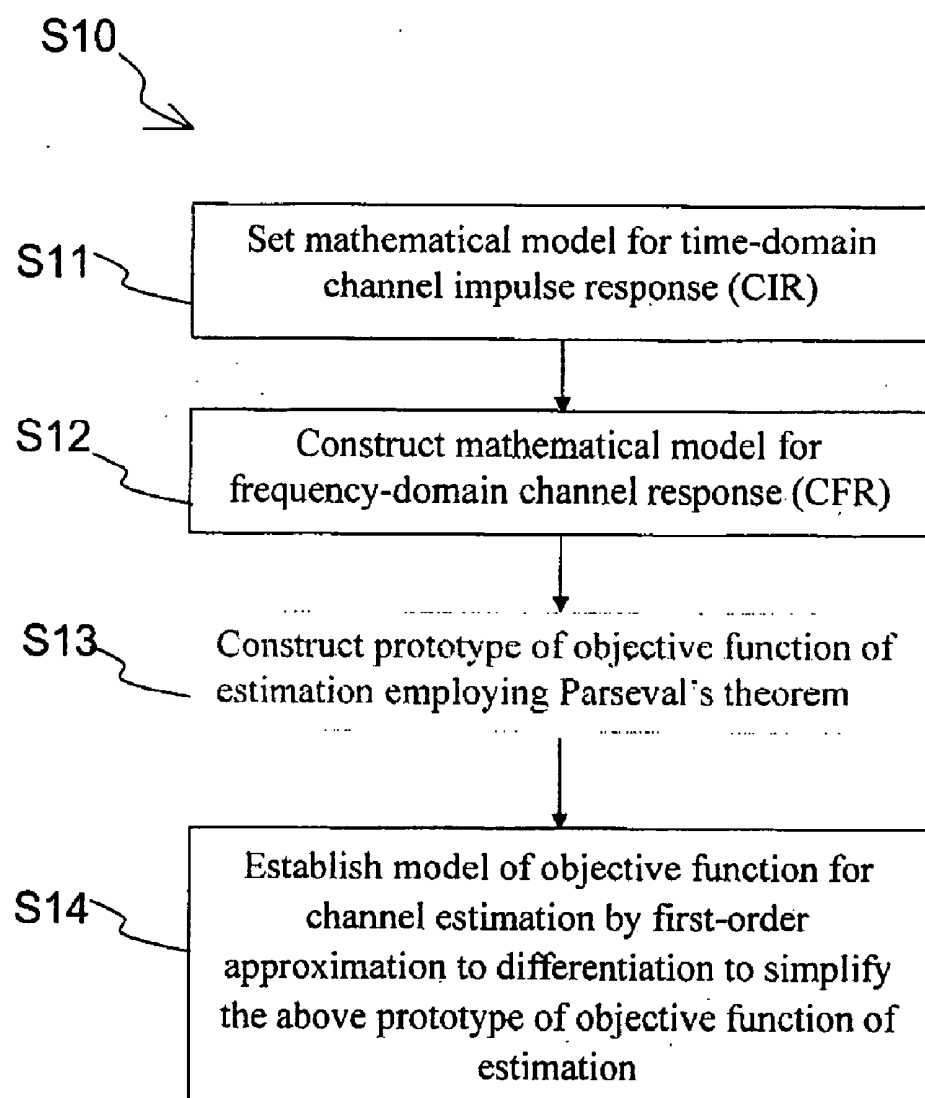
S10

S11

Set mathematical model for time-domain channel impulse response (CIR)

S12

Construct mathematical model for frequency-domain channel response (CFR)

S13

Construct prototype of objective function of estimation employing Parseval's theorem

S14

Establish model of objective function for channel estimation by first-order approximation to differentiation to simplify the above prototype of objective function of estimation